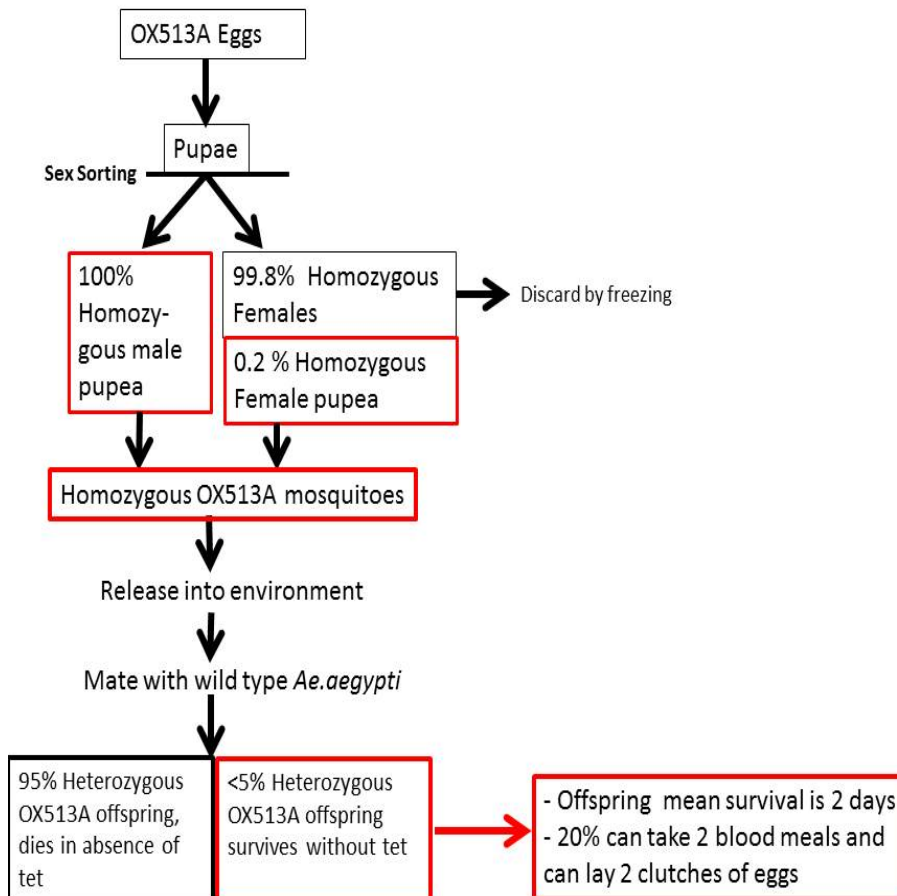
OX513A Eggs

Pupae

Sex Sorting

100% Homozygous male pupea

99.8% Homozygous Females

Discard by freezing

0.2 % Homozygous Female pupea

Homozygous OX513A mosquitoes

Release into environment

Mate with wild type *Ae.aegypti*

95% Heterozygous OX513A offspring, dies in absence of tet

<5% Heterozygous OX513A offspring survives without tet

- Offspring mean survival is 2 days
- 20% can take 2 blood meals and can lay 2 clutches of eggs